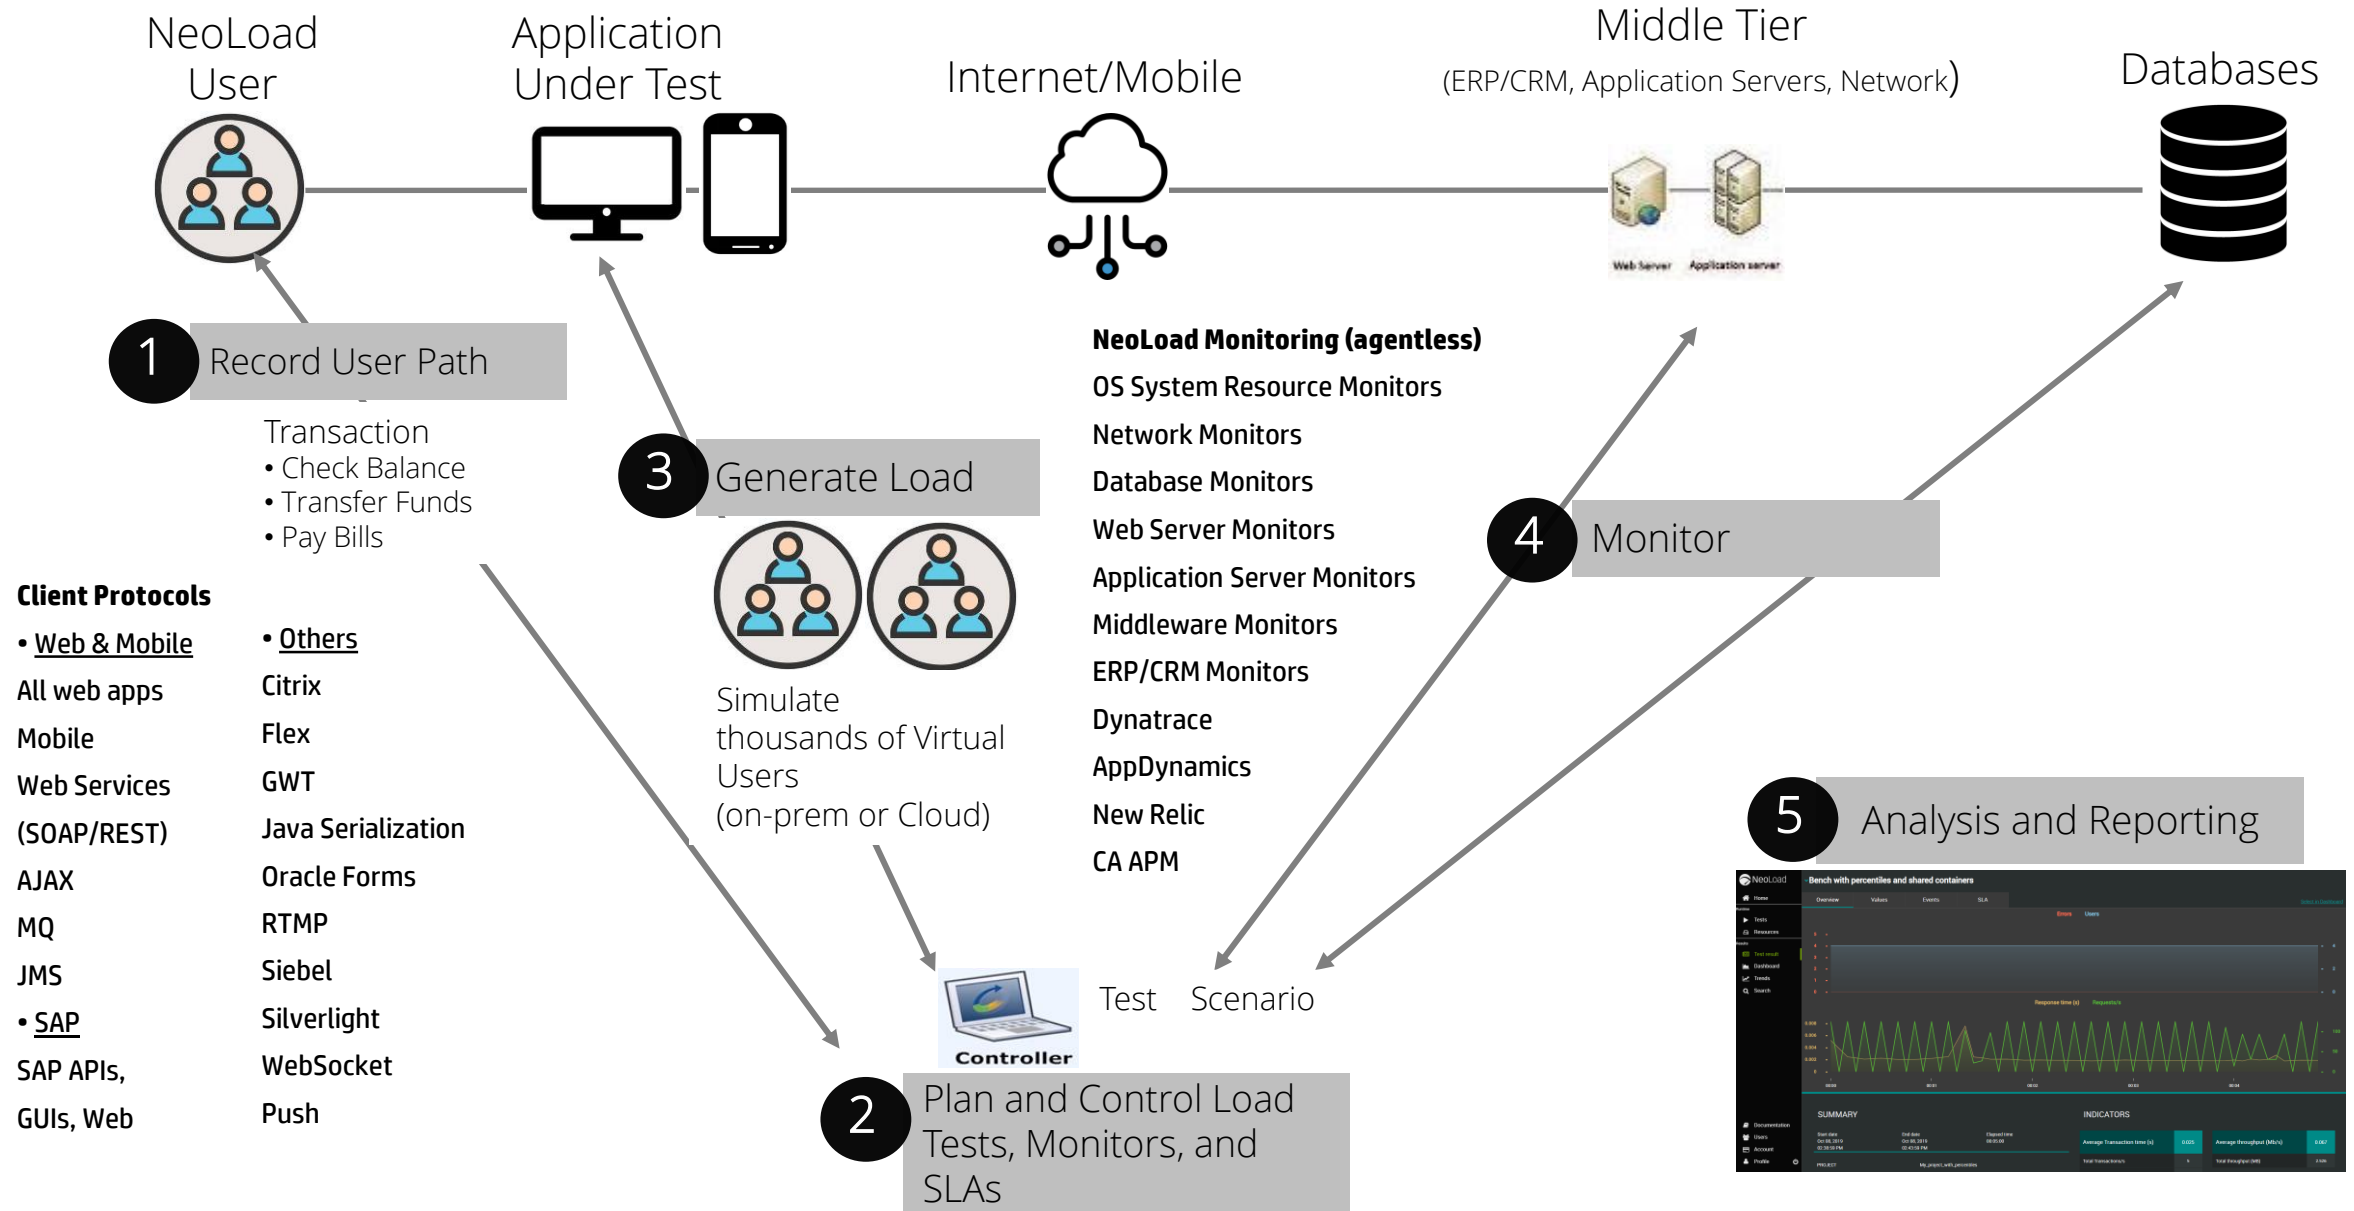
NeoLoad User

Application Under Test

Internet/Mobile

Middle Tier
(ERP/CRM, Application Servers, Network)

Databases

Web Server Application server

1 Record User Path

Transaction
• Check Balance
• Transfer Funds
• Pay Bills

3 Generate Load

Simulate thousands of Virtual Users
(on-prem or Cloud)

NeoLoad Monitoring (agentless)
OS System Resource Monitors
Network Monitors
Database Monitors
Web Server Monitors
Application Server Monitors
Middleware Monitors
ERP/CRM Monitors
Dynatrace
AppDynamics
New Relic
CA APM

4 Monitor

5 Analysis and Reporting

Client Protocols
• Web & Mobile
All web apps
Mobile
Web Services
(SOAP/REST)
AJAX
MQ
JMS
• SAP
SAP APIs,
GUIs, Web

• Others
Citrix
Flex
GWT
Java Serialization
Oracle Forms
RTMP
Siebel
Silverlight
WebSocket
Push

Controller

Test Scenario

2 Plan and Control Load Tests, Monitors, and SLAs

NeoLoad
Bench with percentiles and shared containers
Overview Values Events SLA
SUMMARY
INDICATORS